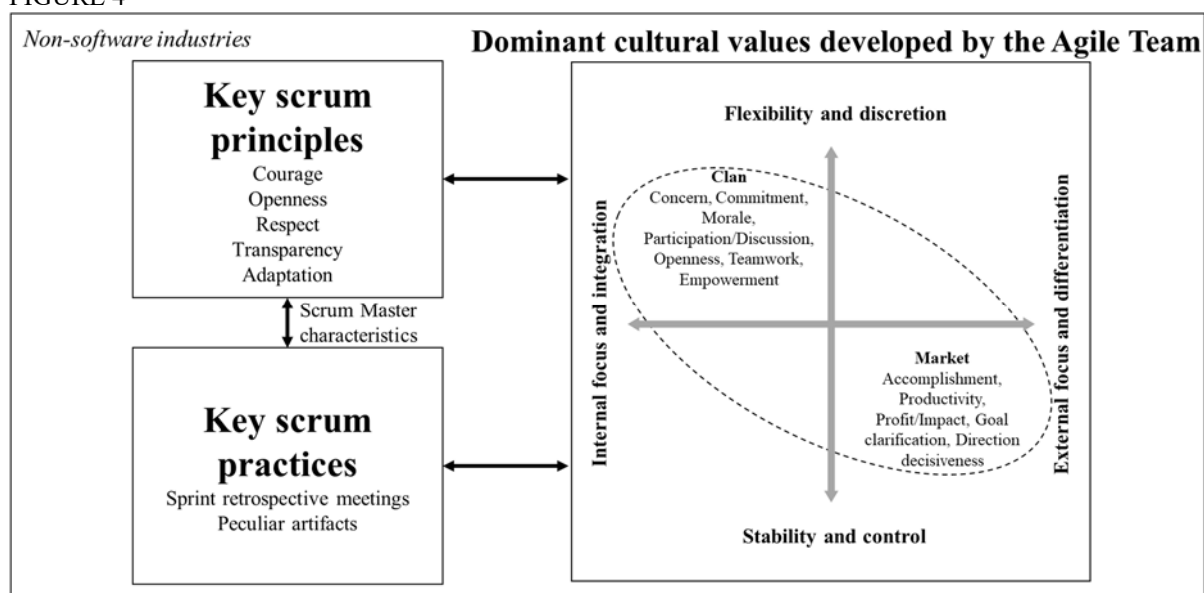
FIGURE 4

Non-software industries

Dominant cultural values developed by the Agile Team

Key scrum principles
Courage
Openness
Respect
Transparency
Adaptation

Scrum Master characteristics

Key scrum practices
Sprint retrospective meetings
Peculiar artifacts

Flexibility and discretion

Internal focus and integration

External focus and differentiation

Clan
Concern, Commitment, Morale, Participation/Discussion, Openness, Teamwork, Empowerment

Market
Accomplishment, Productivity, Profit/Impact, Goal clarification, Direction decisiveness

Stability and control